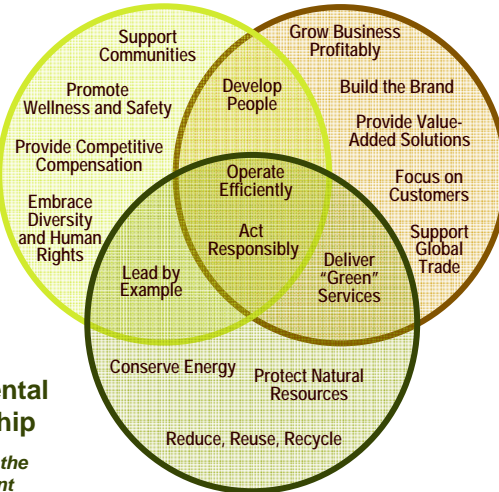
Support Communities

Promote Wellness and Safety

Provide Competitive Compensation

Embrace Diversity and Human Rights

Grow Business Profitably

Build the Brand

Provide Value-Added Solutions

Focus on Customers

Support Global Trade

Develop People

Operate Efficiently

Act Responsibly

Lead by Example

Deliver "Green" Services

Conserve Energy

Protect Natural Resources

Reduce, Reuse, Recycle

ental
hip

the
nt